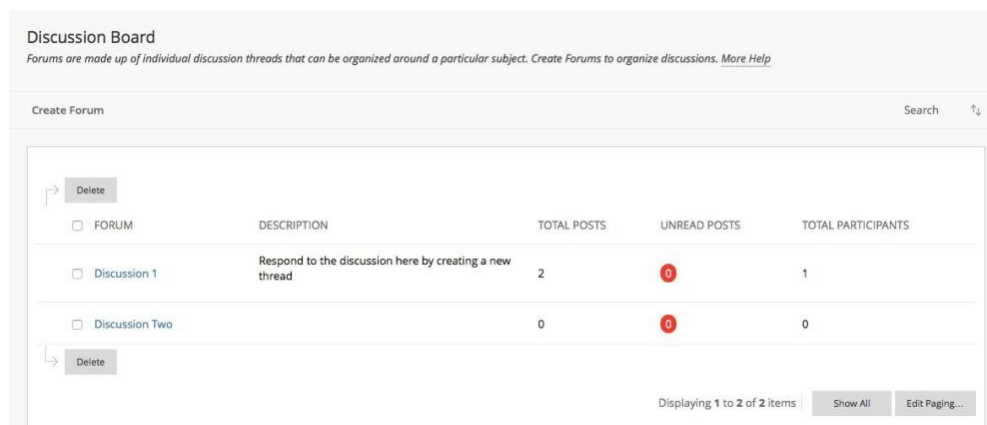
Discussion Board

*Forums are made up of individual discussion threads that can be organized around a particular subject. Create Forums to organize discussions.* More Help

Create Forum

Search

Delete

| FORUM | DESCRIPTION | TOTAL POSTS | UNREAD POSTS | TOTAL PARTICIPANTS |
|---|---|---|---|---|
| Discussion 1 | Respond to the discussion here by creating a new thread | 2 | 0 | 1 |
| Discussion Two | | 0 | 0 | 0 |

Delete

Displaying 1 to 2 of 2 items

Show All

Edit Paging...